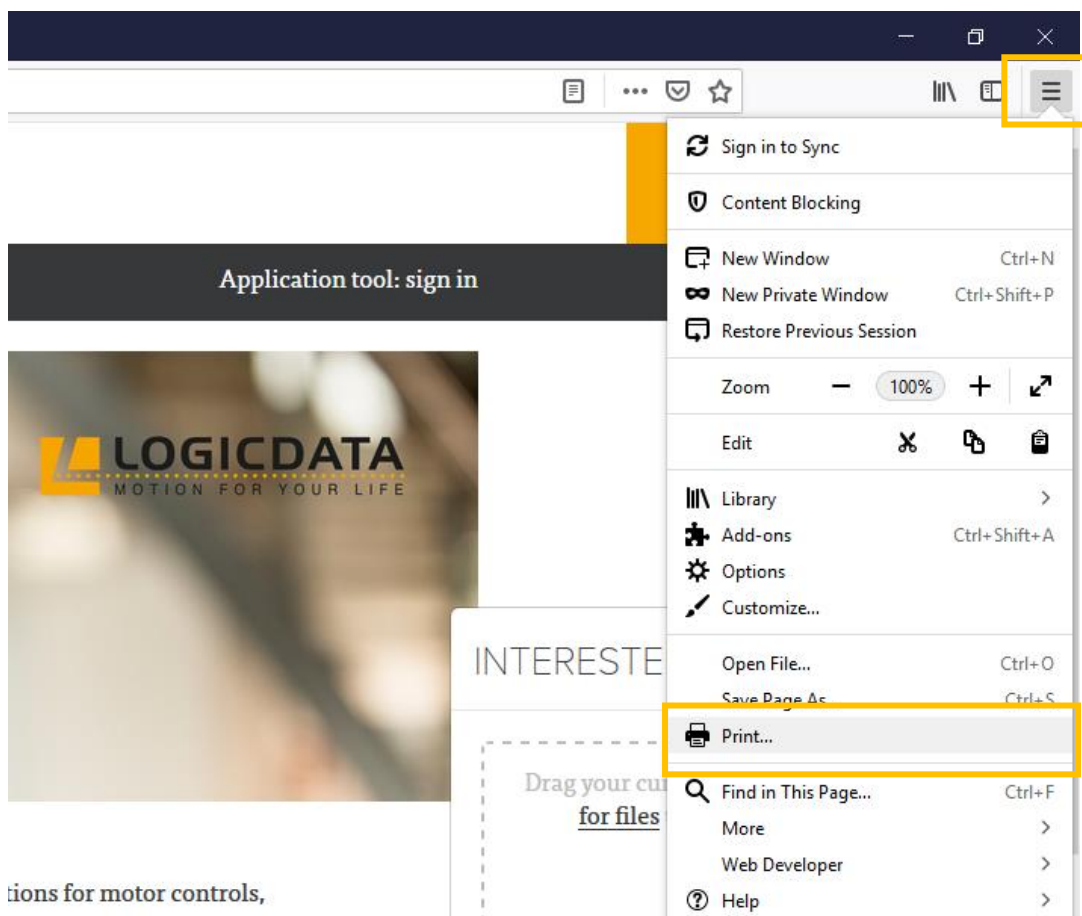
Application tool: sign in

LOGICDATA
MOTION FOR YOUR LIFE

INTERESTE

Drag your cu
for files

tions for motor controls,

Sign in to Sync
Content Blocking
New Window Ctrl+N
New Private Window Ctrl+Shift+P
Restore Previous Session
Zoom − 100% +
Edit
Library
Add-ons Ctrl+Shift+A
Options
Customize...
Open File... Ctrl+O
Save Page As Ctrl+S
Print...
Find in This Page... Ctrl+F
More
Web Developer
Help